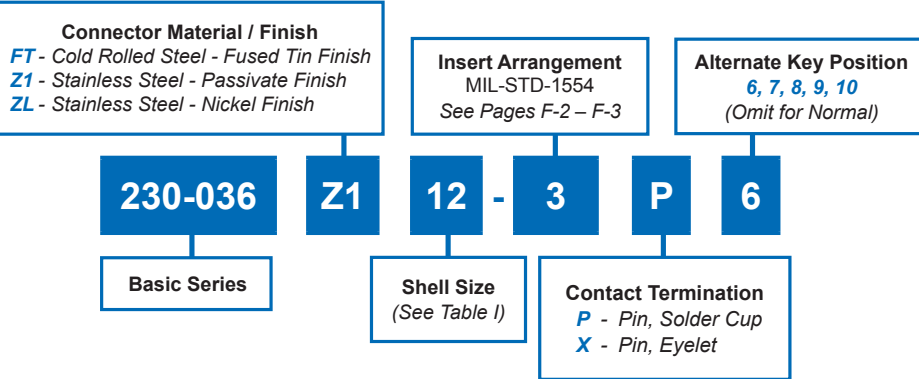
Connector Material / Finish
FT - Cold Rolled Steel - Fused Tin Finish
Z1 - Stainless Steel - Passivate Finish
ZL - Stainless Steel - Nickel Finish

Insert Arrangement
MIL-STD-1554
See Pages F-2 – F-3

Alternate Key Position
6, 7, 8, 9, 10
(Omit for Normal)

230-036 Z1 12 - 3 P 6

Basic Series

Shell Size
(See Table I)

Contact Termination
P - Pin, Solder Cup
X - Pin, Eyelet